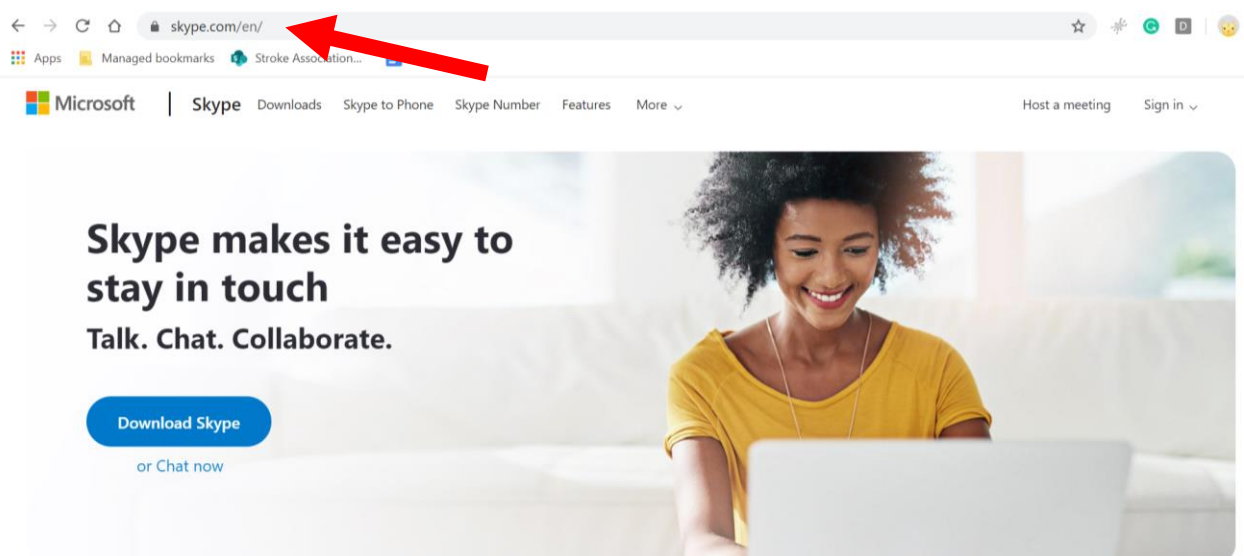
skype.com/en/

Apps Managed bookmarks Stroke Association...

Microsoft Skype Downloads Skype to Phone Skype Number Features More

Host a meeting Sign in

Skype makes it easy to stay in touch

Talk. Chat. Collaborate.

Download Skype

or Chat now